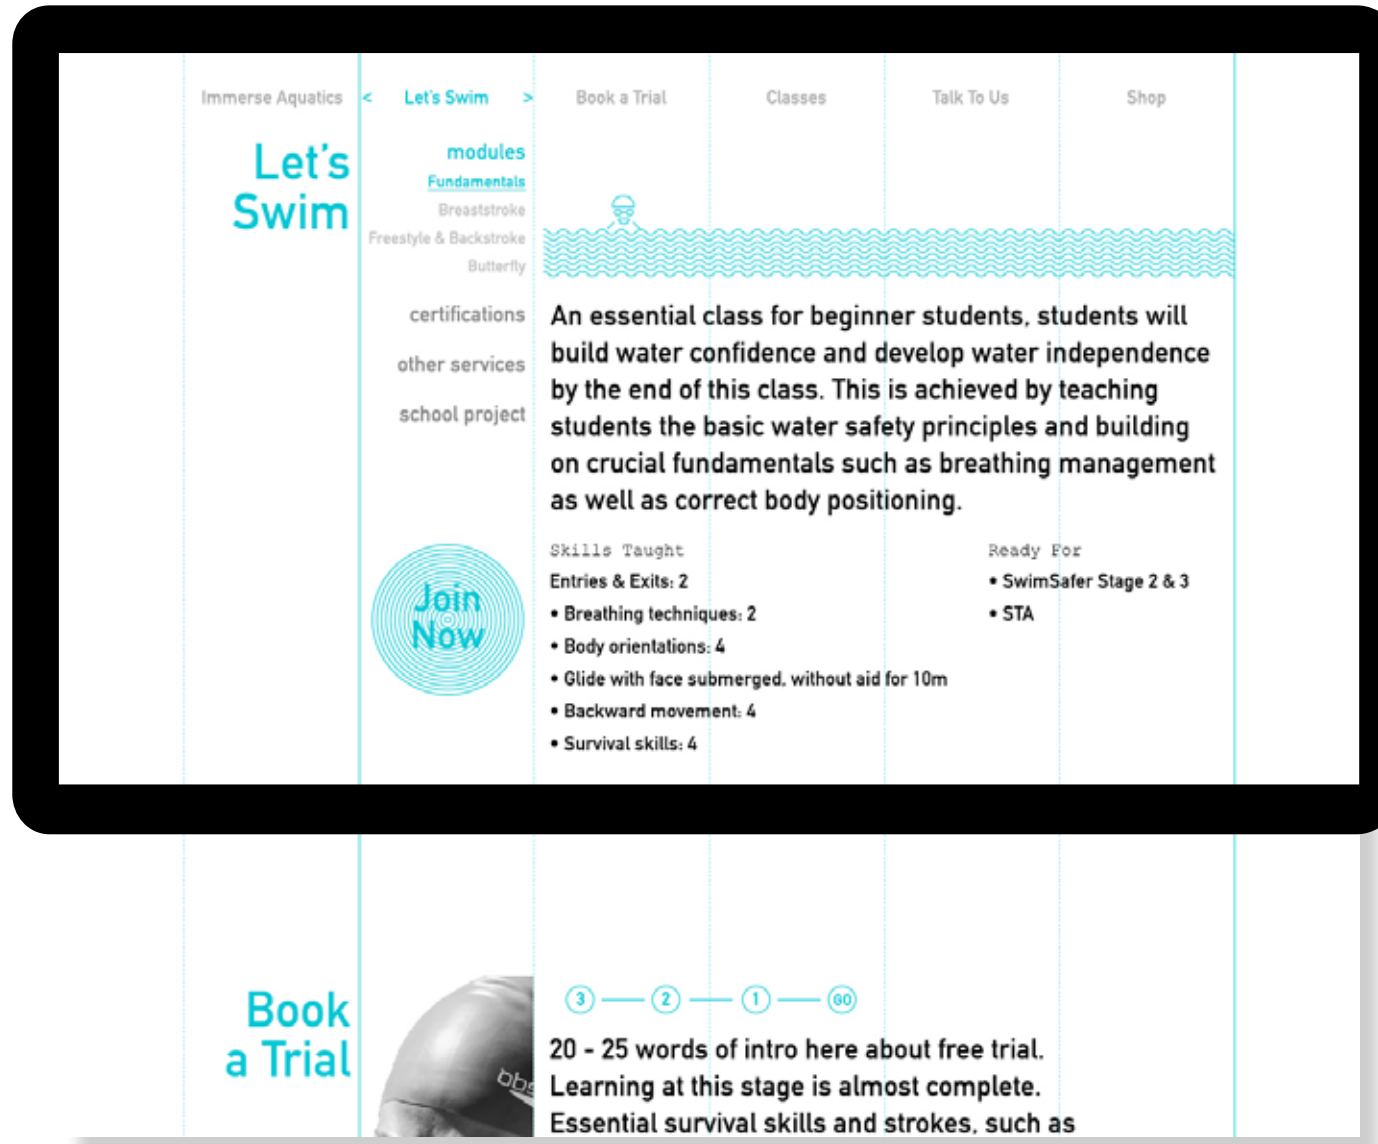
Immerse Aquatics < Let's Swim > Book a Trial Classes Talk To Us Shop

Let's Swim

modules
Fundamentals
Breaststroke
Freestyle & Backstroke
Butterfly

certifications

other services

school project

Join Now

An essential class for beginner students, students will build water confidence and develop water independence by the end of this class. This is achieved by teaching students the basic water safety principles and building on crucial fundamentals such as breathing management as well as correct body positioning.

Skills Taught
Entries & Exits: 2
• Breathing techniques: 2
• Body orientations: 4
• Glide with face submerged, without aid for 10m
• Backward movement: 4
• Survival skills: 4

Ready For
• SwimSafer Stage 2 & 3
• STA

Book a Trial

3 2 1 GO

20 - 25 words of intro here about free trial. Learning at this stage is almost complete. Essential survival skills and strokes, such as